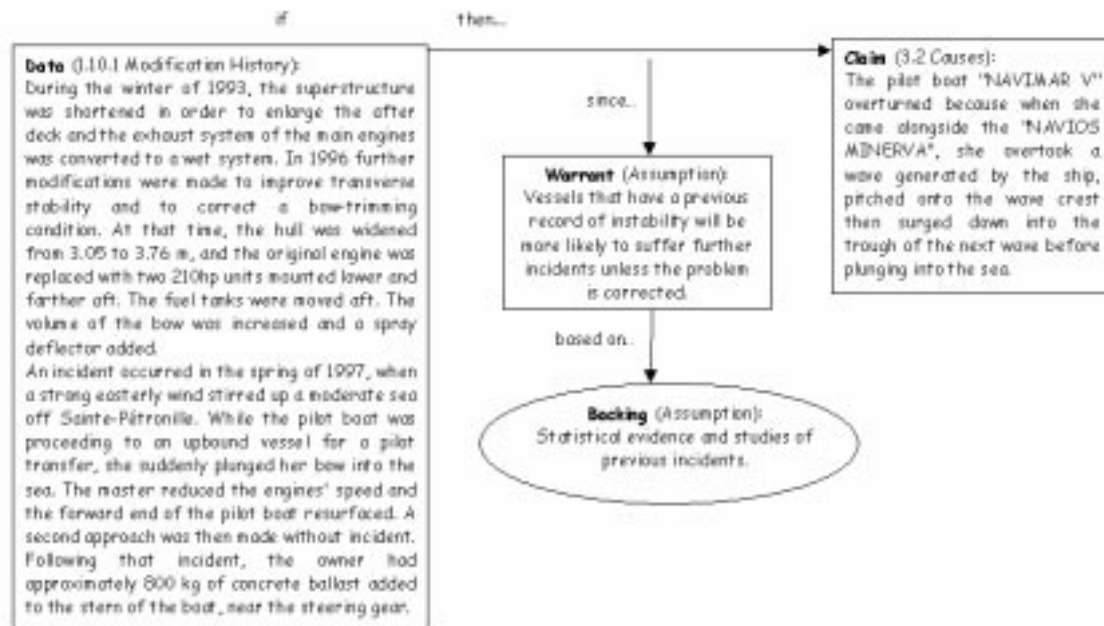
if

then...

**Data** (1.10.1 Modification History):
During the winter of 1993, the superstructure was shortened in order to enlarge the after deck and the exhaust system of the main engines was converted to a wet system. In 1996 further modifications were made to improve transverse stability and to correct a bow-trimming condition. At that time, the hull was widened from 3.05 to 3.76 m, and the original engine was replaced with two 210hp units mounted lower and farther aft. The fuel tanks were moved aft. The volume of the bow was increased and a spray deflector added.
An incident occurred in the spring of 1997, when a strong easterly wind stirred up a moderate sea off Sainte-Pétronille. While the pilot boat was proceeding to an upbound vessel for a pilot transfer, she suddenly plunged her bow into the sea. The master reduced the engines' speed and the forward end of the pilot boat resurfaced. A second approach was then made without incident. Following that incident, the owner had approximately 800 kg of concrete ballast added to the stern of the boat, near the steering gear.

since...

**Warrant** (Assumption):
Vessels that have a previous record of instability will be more likely to suffer further incidents unless the problem is corrected.

based on...

**Backing** (Assumption):
Statistical evidence and studies of previous incidents.

**Claim** (3.2 Causes):
The pilot boat "NAVIMAR V" overturned because when she came alongside the "NAVIOS MINERVA", she overtook a wave generated by the ship, pitched onto the wave crest then surged down into the trough of the next wave before plunging into the sea.